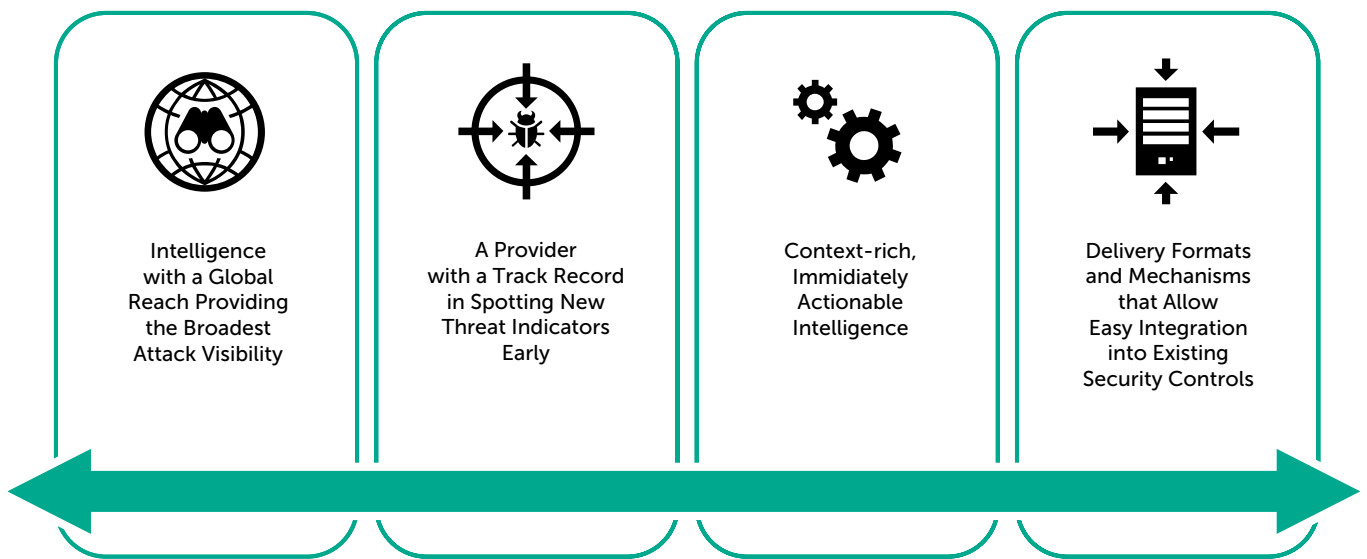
Intelligence with a Global Reach Providing the Broadest Attack Visibility

A Provider with a Track Record in Spotting New Threat Indicators Early

Context-rich, Immidiately Actionable Intelligence

Delivery Formats and Mechanisms that Allow Easy Integration into Existing Security Controls